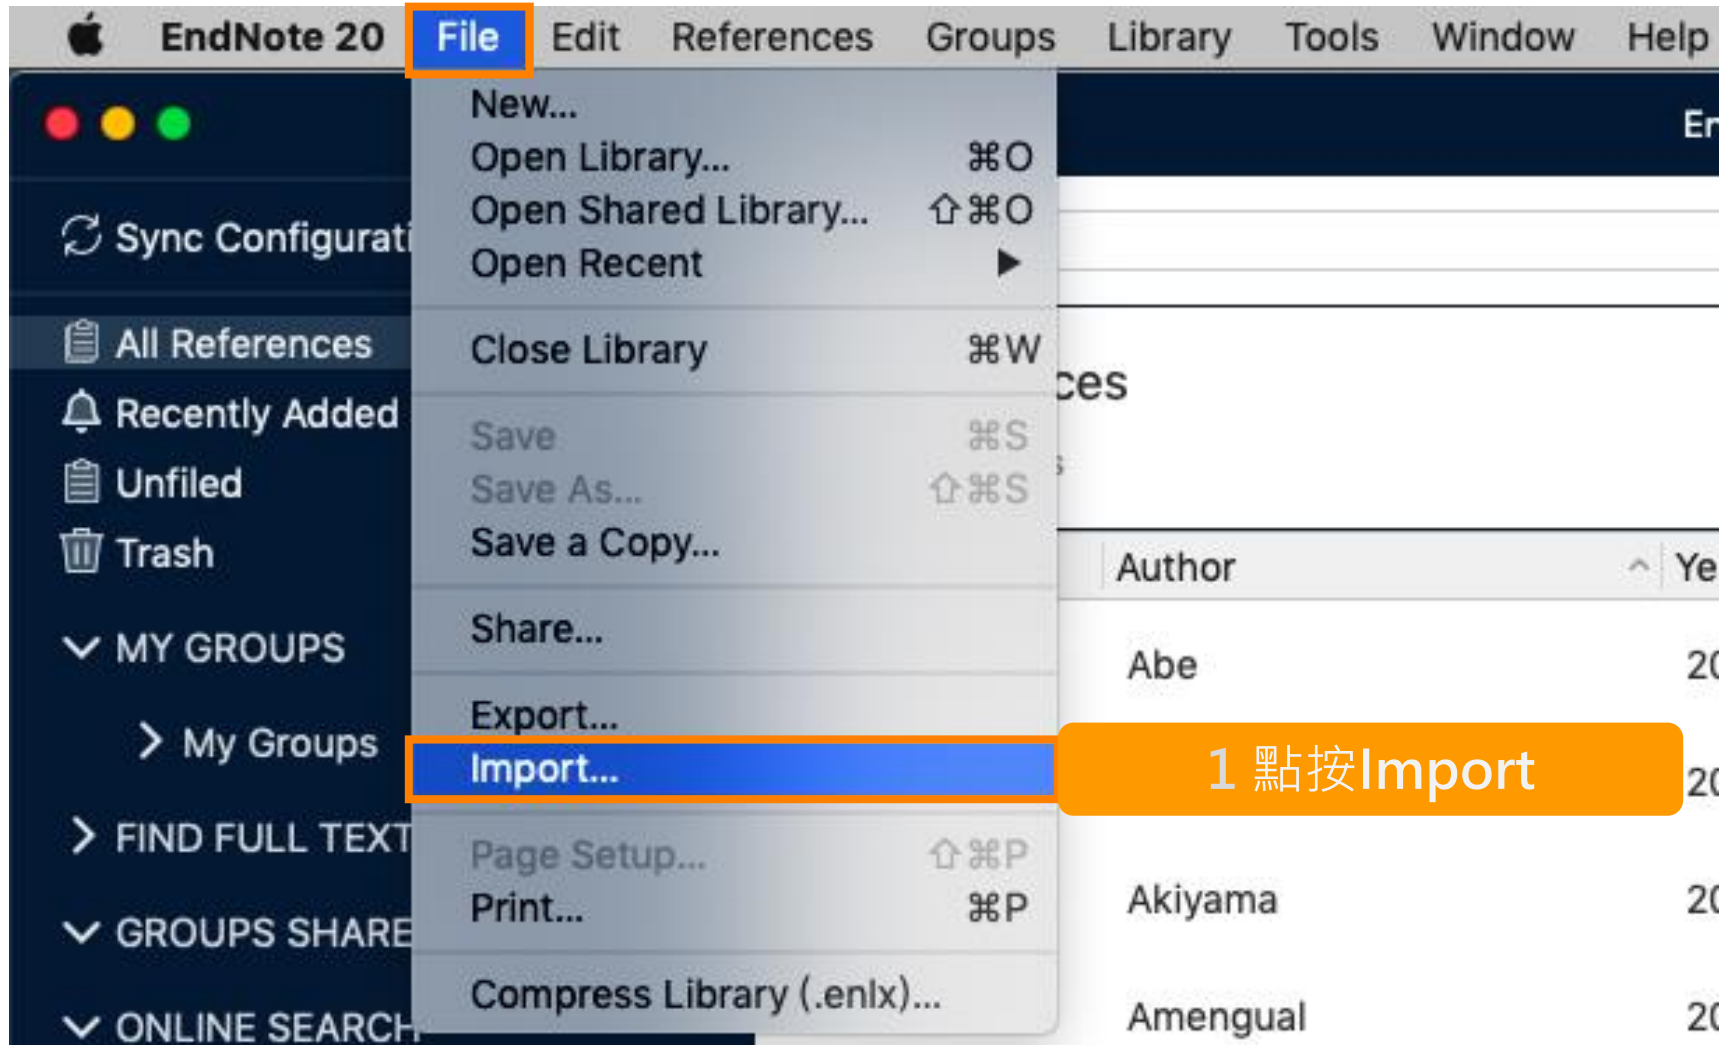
EndNote 20 File Edit References Groups Library Tools Window Help

Sync Configurati
All References
Recently Added
Unfiled
Trash
MY GROUPS
My Groups
FIND FULL TEXT
GROUPS SHARE
ONLINE SEARCH

New...
Open Library... ⌘O
Open Shared Library... ⇧⌘O
Open Recent ▶
Close Library ⌘W
Save ⌘S
Save As... ⇧⌘S
Save a Copy...
Share...
Export...
Import...
Page Setup... ⇧⌘P
Print... ⌘P
Compress Library (.enlx)...

1 點按Import

En
ces
Author Ye
Abe 20
20
Akiyama 20
Amengual 20